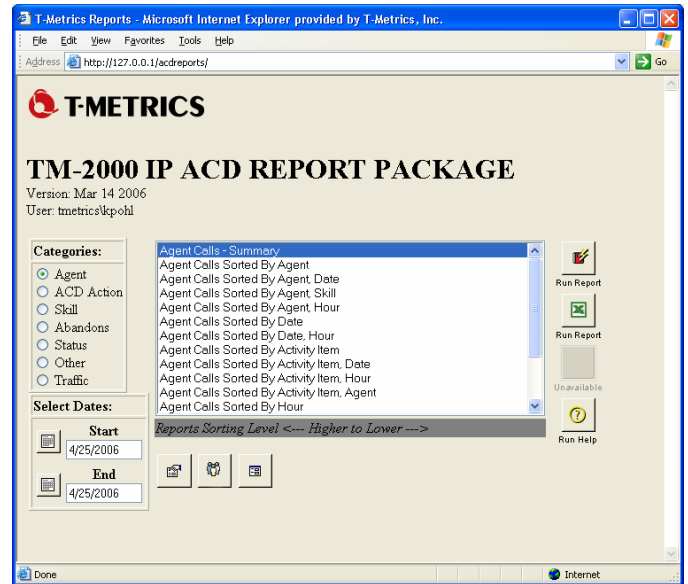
T-Metrics Reports - Microsoft Internet Explorer provided by T-Metrics, Inc.

File Edit View Favorites Tools Help

Address http://127.0.0.1/acdreports/

Go

T-METRICS

TM-2000 IP ACD REPORT PACKAGE

Version: Mar 14 2006
User: tmetrics\kpohl

Categories:
Agent
ACD Action
Skill
Abandons
Status
Other
Traffic

Select Dates:
Start
4/25/2006
End
4/25/2006

Agent Calls - Summary
Agent Calls Sorted By Agent
Agent Calls Sorted By Agent, Date
Agent Calls Sorted By Agent, Skill
Agent Calls Sorted By Agent, Hour
Agent Calls Sorted By Date
Agent Calls Sorted By Date, Hour
Agent Calls Sorted By Activity Item
Agent Calls Sorted By Activity Item, Date
Agent Calls Sorted By Activity Item, Hour
Agent Calls Sorted By Activity Item, Agent
Agent Calls Sorted By Hour

Reports Sorting Level <--- Higher to Lower --->

Run Report
Run Report
Unavailable
Run Help

Done
Internet